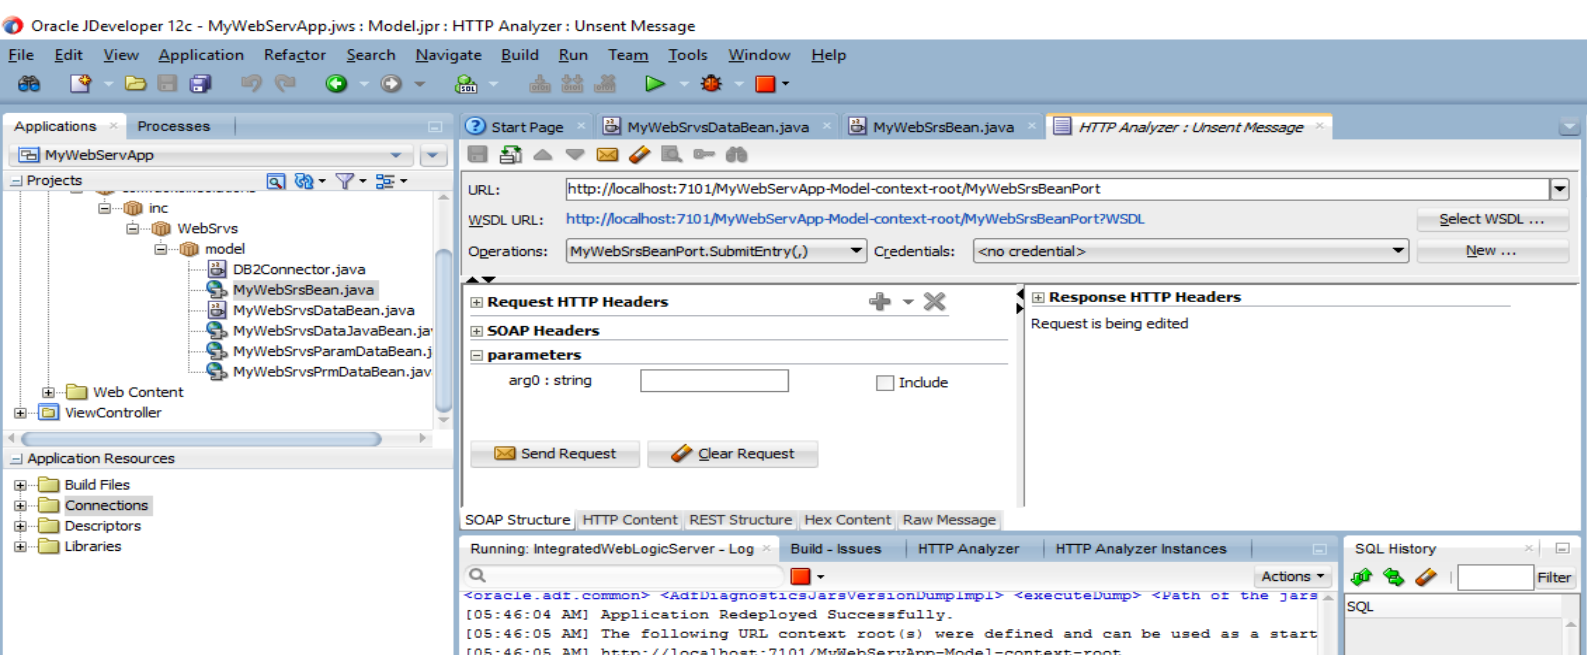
Oracle JDeveloper 12c - MyWebServApp.jws : Model.jpr : HTTP Analyzer : Unsent Message

File Edit View Application Refactor Search Navigate Build Run Team Tools Window Help

Applications Processes

MyWebServApp

Projects

inc
WebSrvs
model
DB2Connector.java
MyWebSrsBean.java
MyWebSrvsDataBean.java
MyWebSrvsDataJavaBean.ja
MyWebSrvsParamDataBean.j
MyWebSrvsPrmDataBean.jav
Web Content
ViewController

Application Resources

Build Files
Connections
Descriptors
Libraries

Start Page MyWebSrvsDataBean.java MyWebSrsBean.java HTTP Analyzer : Unsent Message

URL: http://localhost:7101/MyWebServApp-Model-context-root/MyWebSrsBeanPort

WSDL URL: http://localhost:7101/MyWebServApp-Model-context-root/MyWebSrsBeanPort?WSDL Select WSDL ...

Operations: MyWebSrsBeanPort.SubmitEntry(,) Credentials: <no credential> New ...

Request HTTP Headers

SOAP Headers

parameters

arg0 : string Include

Send Request Clear Request

Response HTTP Headers

Request is being edited

SOAP Structure HTTP Content REST Structure Hex Content Raw Message

Running: IntegratedWebLogicServer - Log Build - Issues HTTP Analyzer HTTP Analyzer Instances

Actions

<oracle.adf.common> <AdfDiagnosticsJarsVersionDumpImpl> <executeDump> <Path of the jars
[05:46:04 AM] Application Redeployed Successfully.
[05:46:05 AM] The following URL context root(s) were defined and can be used as a start
[05:46:05 AM] http://localhost:7101/MyWebServApp-Model-context-root

SQL History

Filter

SQL